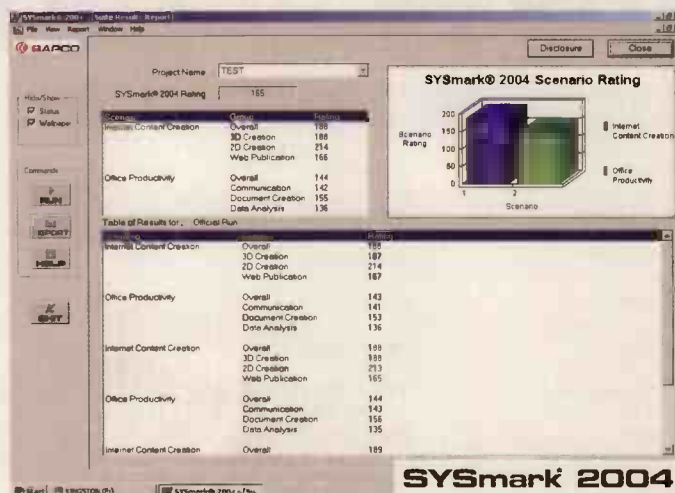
SYSmark® 2004 - Suite Result : Report

File View Report Window Help

BAPCO

Disclosure

Close

Hide/Show

Status

Wallpaper

Commands

RUN

EXPORT

HELP

EXIT

Project Name TEST

SYSmark® 2004 Rating 165

| Scenario | Group | Rating |
|---|---|---|
| Internet Content Creation | Overall | 188 |
| | 3D Creation | 188 |
| | 2D Creation | 214 |
| | Web Publication | 166 |
| Office Productivity | Overall | 144 |
| | Communication | 142 |
| | Document Creation | 155 |
| | Data Analysis | 136 |

SYSmark® 2004 Scenario Rating

Scenario Rating

200

150

100

50

0

1

2

Scenario

Internet Content Creation

Office Productivity

Table of Results for : Official Run

| Scenario | Group | Rating |
|---|---|---|
| Internet Content Creation | Overall | 185 |
| | 3D Creation | 187 |
| | 2D Creation | 214 |
| | Web Publication | 167 |
| Office Productivity | Overall | 143 |
| | Communication | 141 |
| | Document Creation | 153 |
| | Data Analysis | 136 |
| Internet Content Creation | Overall | 189 |
| | 3D Creation | 188 |
| | 2D Creation | 213 |
| | Web Publication | 165 |
| Office Productivity | Overall | 144 |
| | Communication | 143 |
| | Document Creation | 156 |
| | Data Analysis | 135 |
| Internet Content Creation | Overall | 189 |

Start

SYSmark 2004 - [Su

SYSmark 2004